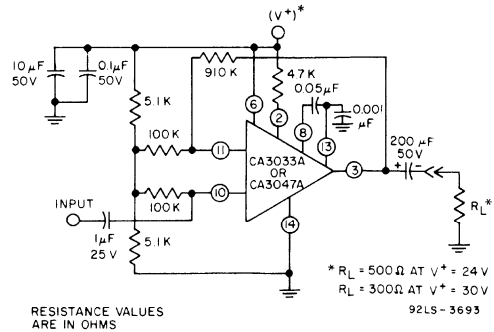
$(V^{+})^{*}$

10 μF 50V

0.1μF 50V

910 K

4.7K

5.1 K

6

2

0.05μF

0.001 μF

100K

11

8

13

CA3033A OR CA3047A

3

200 μF 50V

INPUT

100K

10

1μF 25 V

5.1 K

14

$R_L^{*}$

$* R_L = 500\Omega$ AT $V^{+} = 24$ V

$R_L = 300\Omega$ AT $V^{+} = 30$ V

RESISTANCE VALUES ARE IN OHMS

92LS- 3693